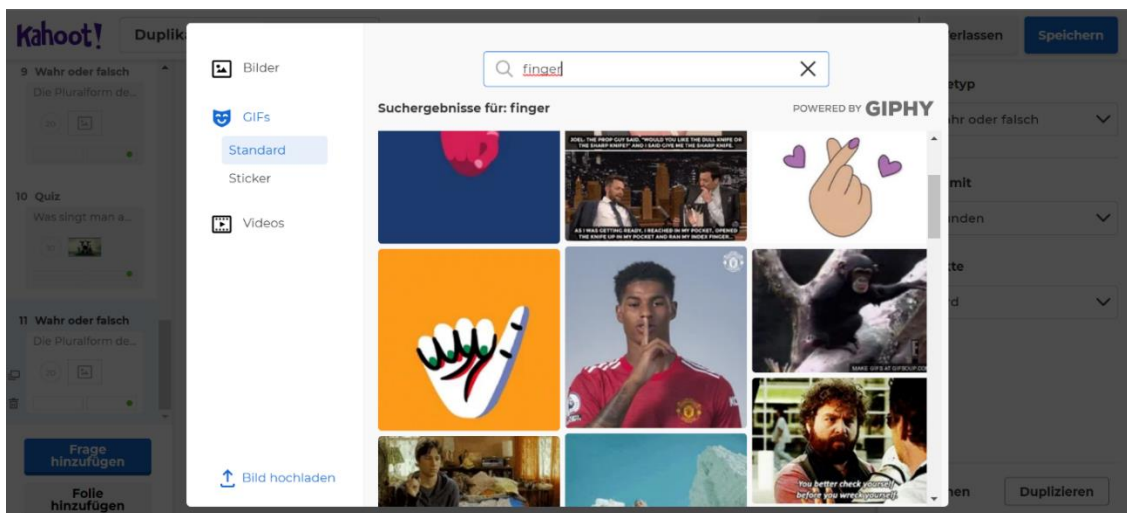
Kahoot! Dupli

9 Wahr oder falsch
Die Pluralform de...

10 Quiz
Was singt man a...

11 Wahr oder falsch
Die Pluralform de...

Frage hinzufügen

Folie hinzufügen

Bilder

GIFs

Standard

Sticker

Videos

Bild hochladen

finger

Suchergebnisse für: finger

POWERED BY GIPHY

JOEL: THE PROP GUY SAID, "WOULD YOU LIKE THE DULL KNIFE OR THE SHARP KNIFE?" AND I SAID GIVE ME THE SHARP KNIFE.

AS I WAS GETTING READY, I REACHED IN MY POCKET, OPENED THE KNIFE UP IN MY POCKET AND RAN MY INDEX FINGER...

MAKE GIFS AT GIFSOUP.COM

You better check yourself before you wreck yourself

erlassen

Speichern

etyp

hr oder falsch

mit

nden

te

d

hen

Duplizieren